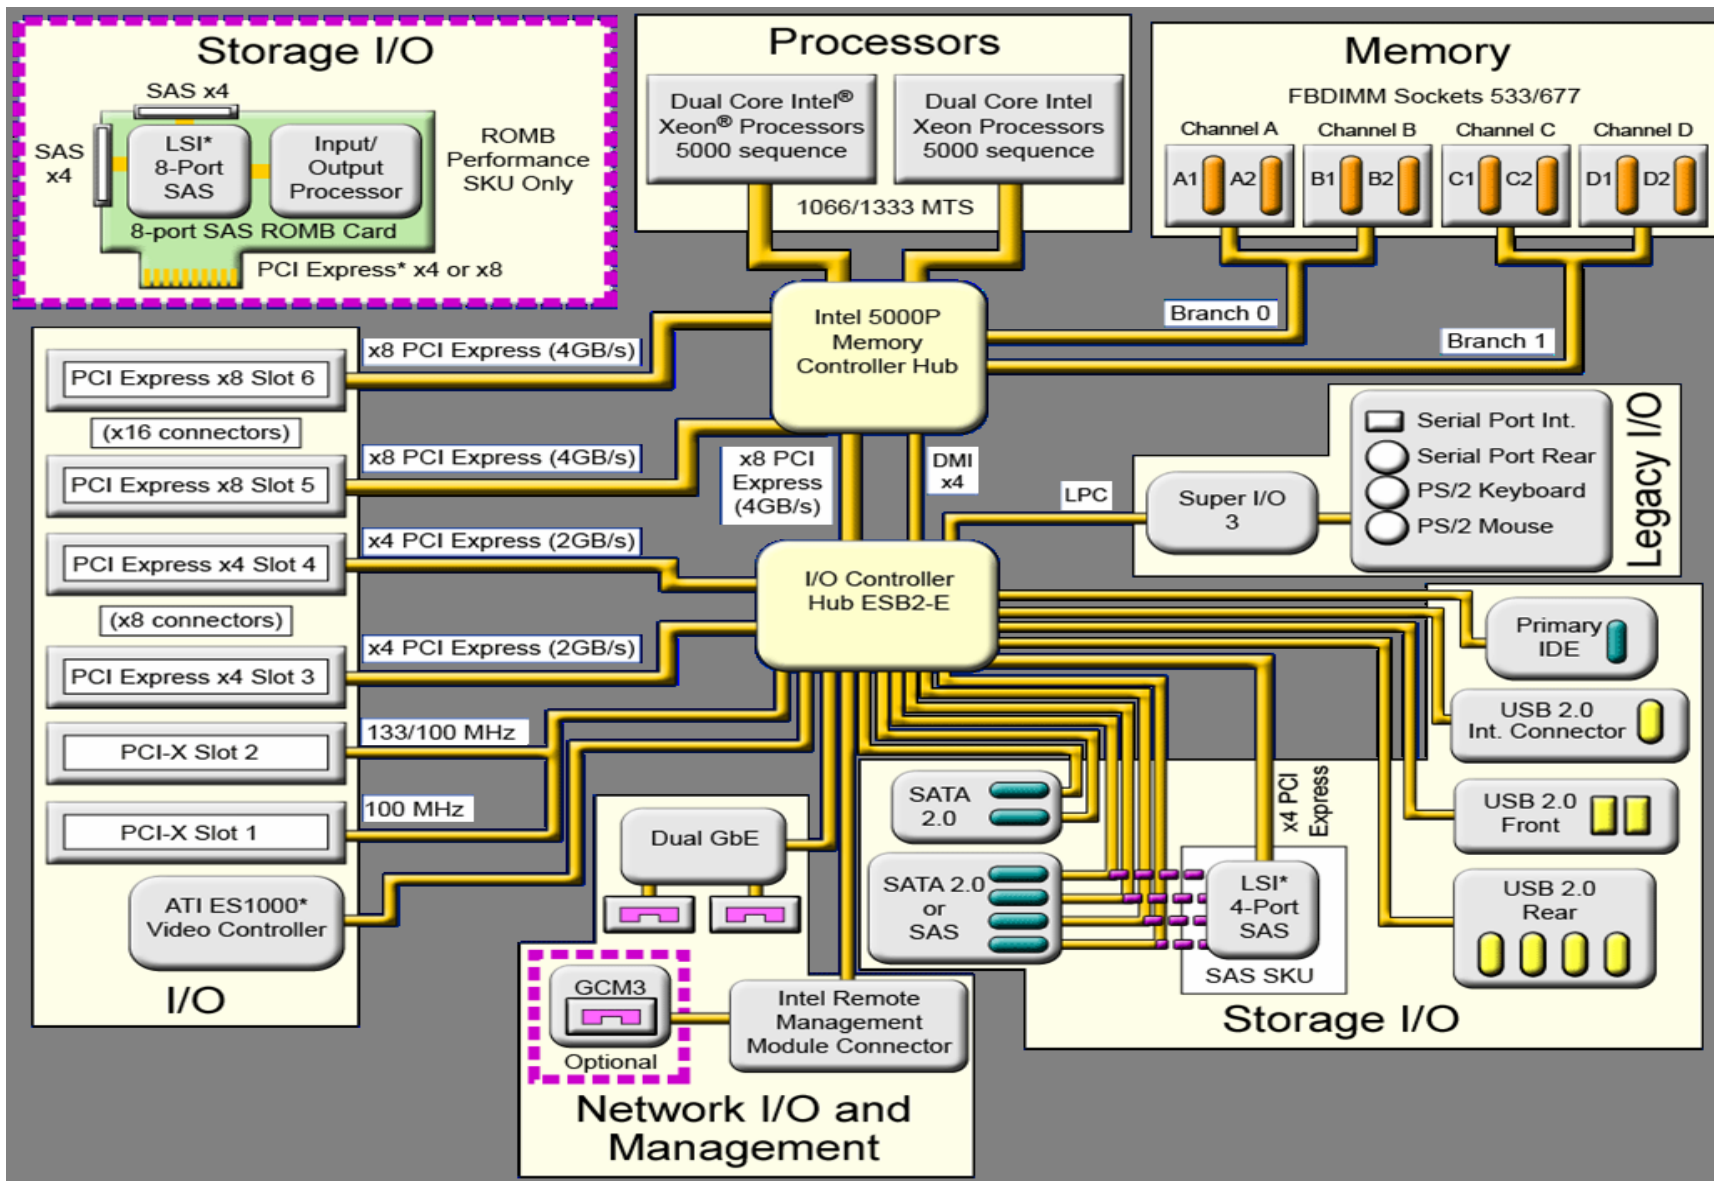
Storage I/O

SAS x4

SAS x4

LSI* 8-Port SAS

Input/ Output Processor

ROMB Performance SKU Only

8-port SAS ROMB Card

PCI Express* x4 or x8

Processors

Dual Core Intel® Xeon® Processors 5000 sequence

Dual Core Intel Xeon Processors 5000 sequence

1066/1333 MTS

Memory

FBDIMM Sockets 533/677

Channel A

Channel B

Channel C

Channel D

A1 A2 B1 B2 C1 C2 D1 D2

Branch 0

Branch 1

Intel 5000P Memory Controller Hub

x8 PCI Express (4GB/s)

PCI Express x8 Slot 6

(x16 connectors)

x8 PCI Express (4GB/s)

PCI Express x8 Slot 5

x8 PCI Express (4GB/s)

DMI x4

x4 PCI Express (2GB/s)

PCI Express x4 Slot 4

(x8 connectors)

x4 PCI Express (2GB/s)

PCI Express x4 Slot 3

133/100 MHz

PCI-X Slot 2

100 MHz

PCI-X Slot 1

ATI ES1000* Video Controller

I/O

LPC

Super I/O 3

Serial Port Int.

Serial Port Rear

PS/2 Keyboard

PS/2 Mouse

Legacy I/O

I/O Controller Hub ESB2-E

Primary IDE

USB 2.0 Int. Connector

USB 2.0 Front

USB 2.0 Rear

SATA 2.0

SATA 2.0 or SAS

x4 PCI Express

LSI* 4-Port SAS

SAS SKU

Storage I/O

Dual GbE

GCM3

Optional

Intel Remote Management Module Connector

Network I/O and Management